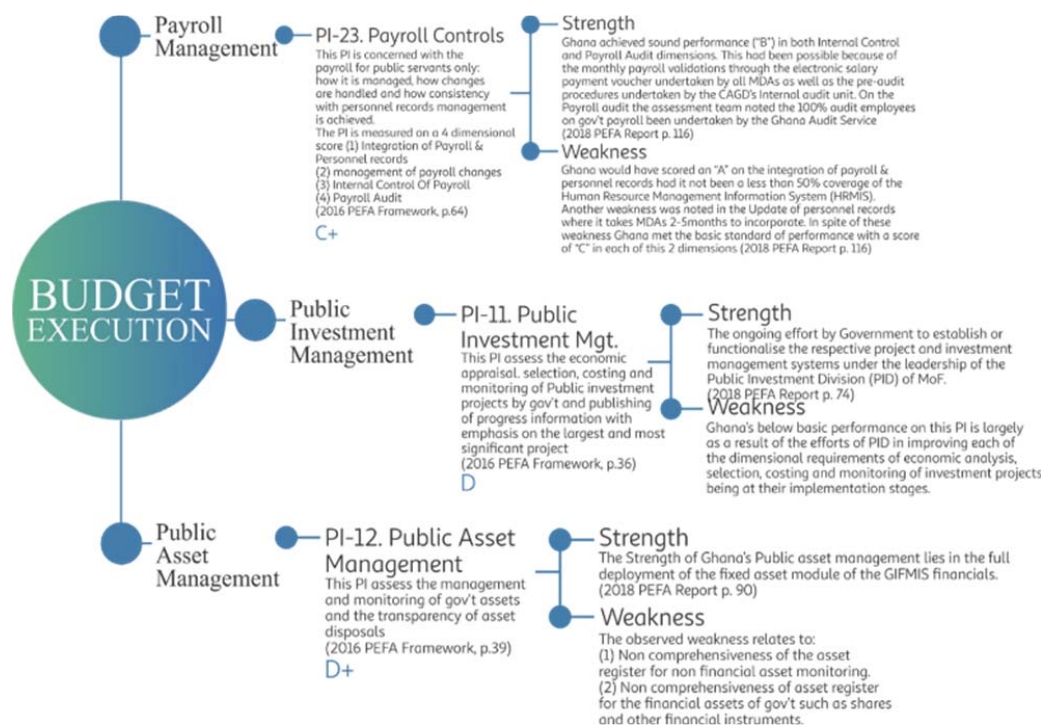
Payroll Management

PI-23. Payroll Controls
This PI is concerned with the payroll for public servants only: how it is managed, how changes are handled and how consistency with personnel records management is achieved.
The PI is measured on a 4 dimensional score (1) Integration of Payroll & Personnel records
(2) management of payroll changes
(3) Internal Control Of Payroll
(4) Payroll Audit
(2016 PEFA Framework, p.64)
C+

Strength
Ghana achieved sound performance ("B") in both Internal Control and Payroll Audit dimensions. This had been possible because of the monthly payroll validations through the electronic salary payment voucher undertaken by all MDAs as well as the pre-audit procedures undertaken by the CAGD's Internal audit unit. On the Payroll audit the assessment team noted the 100% audit employees on gov't payroll been undertaken by the Ghana Audit Service
(2018 PEFA Report p. 116)

Weakness
Ghana would have scored an "A" on the integration of payroll & personnel records had it not been a less than 50% coverage of the Human Resource Management Information System (HRMIS). Another weakness was noted in the Update of personnel records where it takes MDAs 2-5months to incorporate. In spite of these weakness Ghana met the basic standard of performance with a score of "C" in each of this 2 dimensions (2018 PEFA Report p. 116)

BUDGET EXECUTION

Public Investment Management

PI-11. Public Investment Mgt.
This PI assess the economic appraisal. selection, costing and monitoring of Public investment projects by gov't and publishing of progress information with emphasis on the largest and most significant project
(2016 PEFA Framework, p.36)
D

Strength
The ongoing effort by Government to establish or functionalise the respective project and investment management systems under the leadership of the Public Investment Division (PID) of MoF.
(2018 PEFA Report p. 74)

Weakness
Ghana's below basic performance on this PI is largely as a result of the efforts of PID in improving each of the dimensional requirements of economic analysis, selection, costing and monitoring of investment projects being at their implementation stages.

Public Asset Management

PI-12. Public Asset Management
This PI assess the management and monitoring of gov't assets and the transparency of asset disposals
(2016 PEFA Framework, p.39)
D+

Strength
The Strength of Ghana's Public asset management lies in the full deployment of the fixed asset module of the GIFMIS financials.
(2018 PEFA Report p. 90)

Weakness
The observed weakness relates to:
(1) Non comprehensiveness of the asset register for non financial asset monitoring.
(2) Non comprehensiveness of asset register for the financial assets of gov't such as shares and other financial instruments.